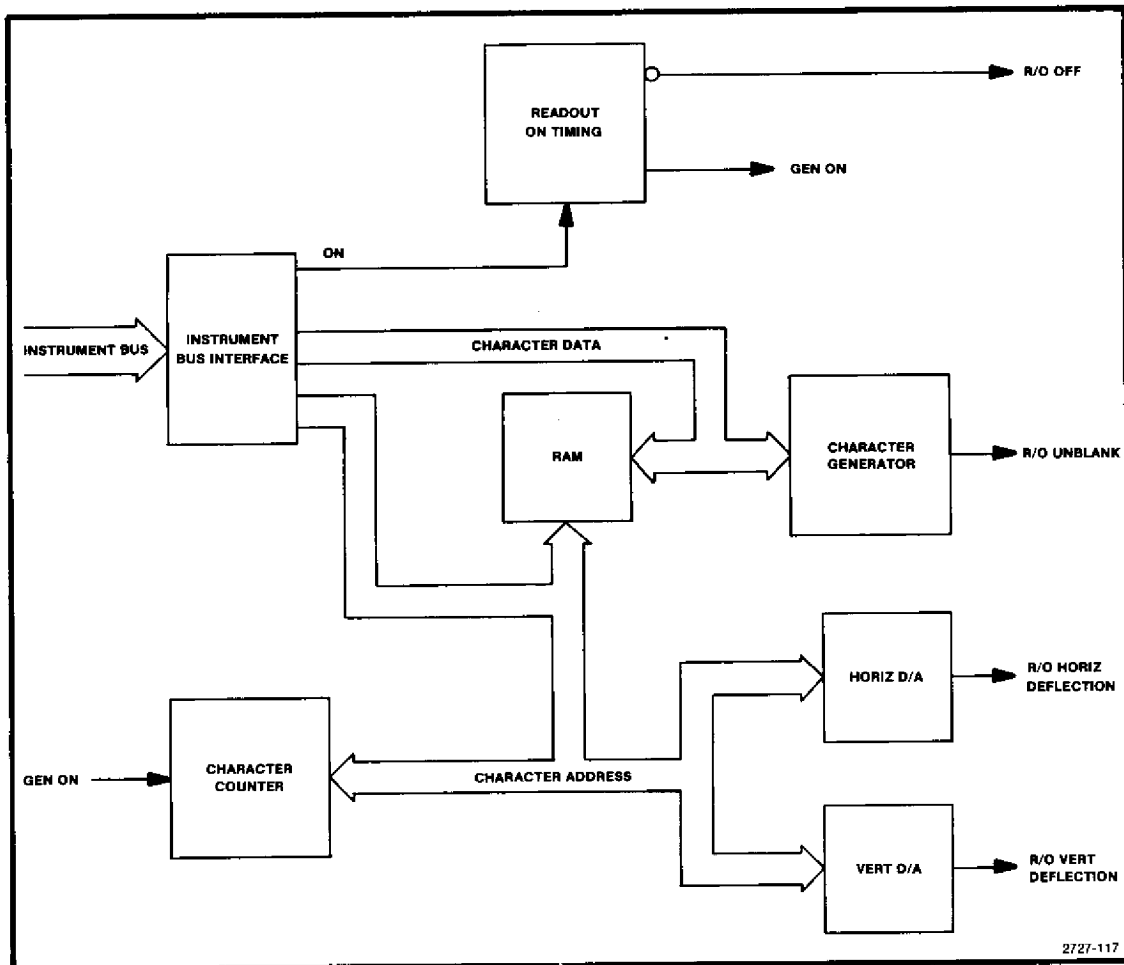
READOUT ON TIMING

R/O OFF

GEN ON

ON

INSTRUMENT BUS

INSTRUMENT BUS INTERFACE

CHARACTER DATA

RAM

CHARACTER GENERATOR

R/O UNBLANK

HORIZ D/A

R/O HORIZ DEFLECTION

GEN ON

CHARACTER COUNTER

CHARACTER ADDRESS

VERT D/A

R/O VERT DEFLECTION

2727-117